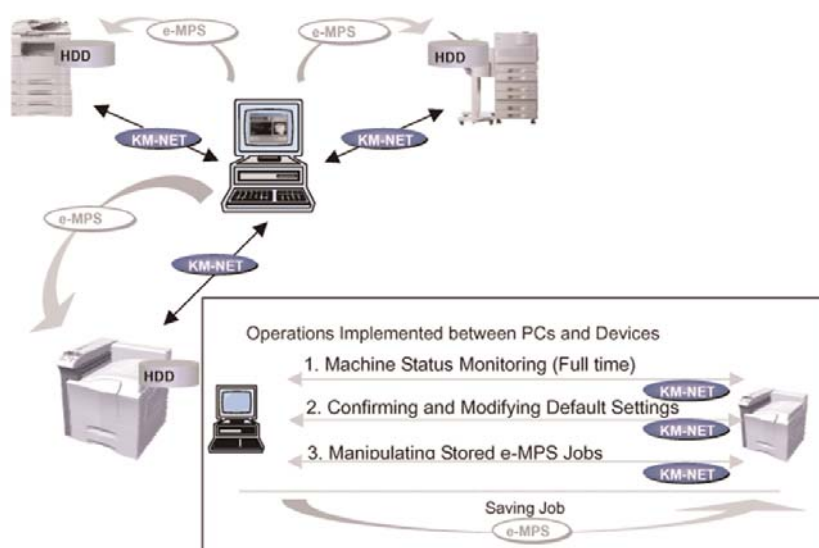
e-MPS

e-MPS

HDD

HDD

KM-NET

KM-NET

e-MPS

KM-NET

HDD

Operations Implemented between PCs and Devices

1. Machine Status Monitoring (Full time)

KM-NET

2. Confirming and Modifying Default Settings

KM-NET

3. Manipulating Stored e-MPS Jobs

KM-NET

Saving Job

e-MPS